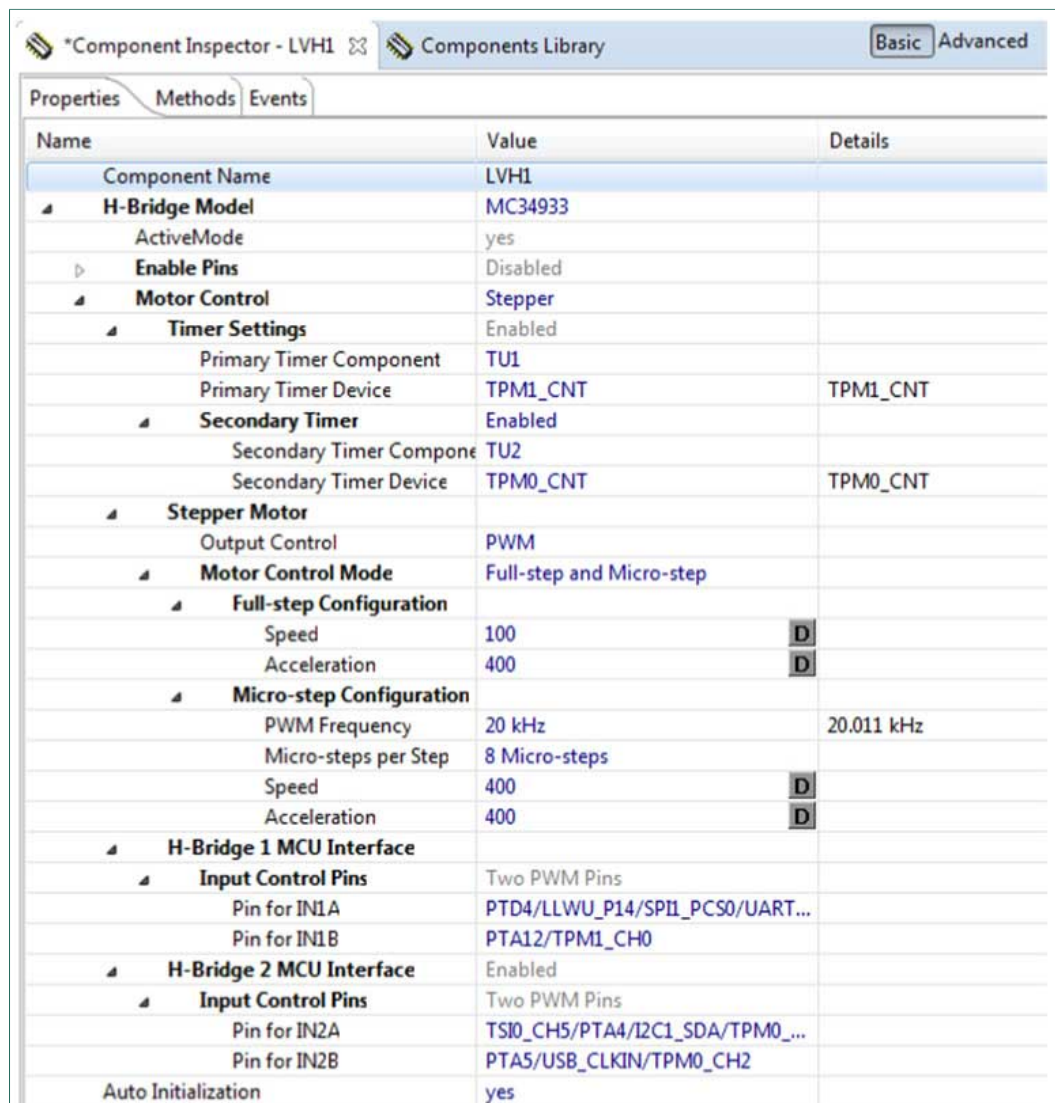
*Component Inspector - LVH1 ☒ Components Library Basic Advanced

Properties Methods Events

| Name | Value | Details |
|---|---|---|
| Component Name | LVH1 | |
| H-Bridge Model | MC34933 | |
| ActiveMode | yes | |
| Enable Pins | Disabled | |
| Motor Control | Stepper | |
| Timer Settings | Enabled | |
| Primary Timer Component | TU1 | |
| Primary Timer Device | TPM1_CNT | TPM1_CNT |
| Secondary Timer | Enabled | |
| Secondary Timer Compone | TU2 | |
| Secondary Timer Device | TPM0_CNT | TPM0_CNT |
| Stepper Motor | | |
| Output Control | PWM | |
| Motor Control Mode | Full-step and Micro-step | |
| Full-step Configuration | | |
| Speed | 100 D | |
| Acceleration | 400 D | |
| Micro-step Configuration | | |
| PWM Frequency | 20 kHz | 20.011 kHz |
| Micro-steps per Step | 8 Micro-steps | |
| Speed | 400 D | |
| Acceleration | 400 D | |
| H-Bridge 1 MCU Interface | | |
| Input Control Pins | Two PWM Pins | |
| Pin for IN1A | PTD4/LLWU_P14/SPI1_PCS0/UART... | |
| Pin for IN1B | PTA12/TPM1_CH0 | |
| H-Bridge 2 MCU Interface | Enabled | |
| Input Control Pins | Two PWM Pins | |
| Pin for IN2A | TSI0_CH5/PTA4/I2C1_SDA/TPM0_... | |
| Pin for IN2B | PTA5/USB_CLKIN/TPM0_CH2 | |
| Auto Initialization | yes | |